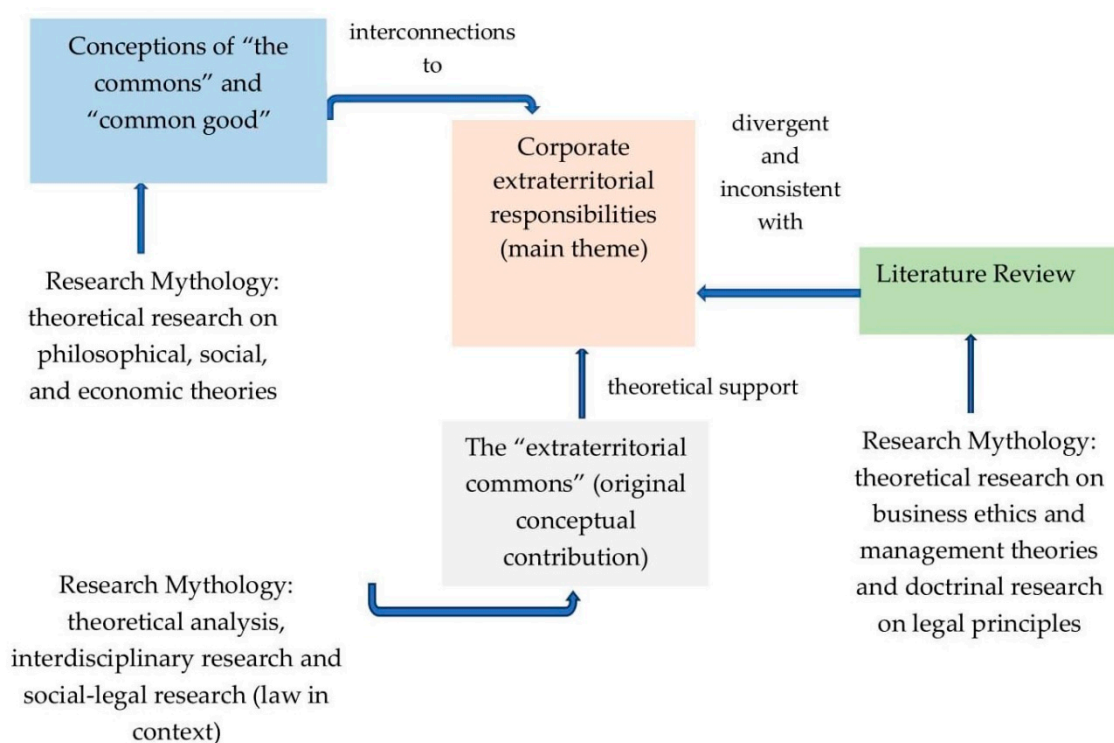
Conceptions of "the commons" and "common good"

interconnections to

Corporate extraterritorial responsibilities (main theme)

divergent and inconsistent with

Literature Review

Research Mythology: theoretical research on philosophical, social, and economic theories

theoretical support

The "extraterritorial commons" (original conceptual contribution)

Research Mythology: theoretical research on business ethics and management theories and doctrinal research on legal principles

Research Mythology: theoretical analysis, interdisciplinary research and social-legal research (law in context)